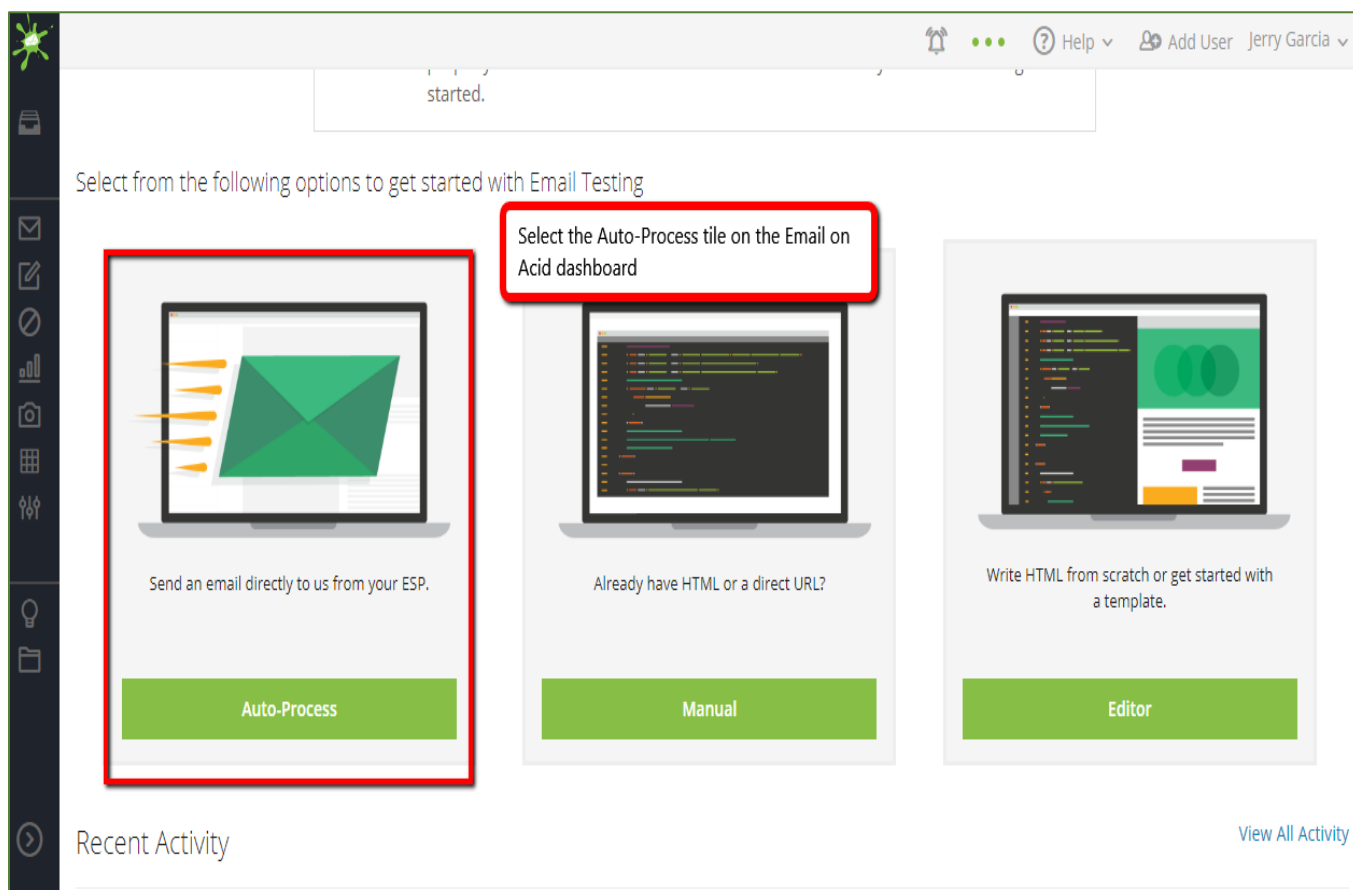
Help
Add User
Jerry Garcia

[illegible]
started.

Select from the following options to get started with Email Testing

Select the Auto-Process tile on the Email on Acid dashboard

Send an email directly to us from your ESP.

Auto-Process

Already have HTML or a direct URL?

Manual

Write HTML from scratch or get started with a template.

Editor

Recent Activity

View All Activity